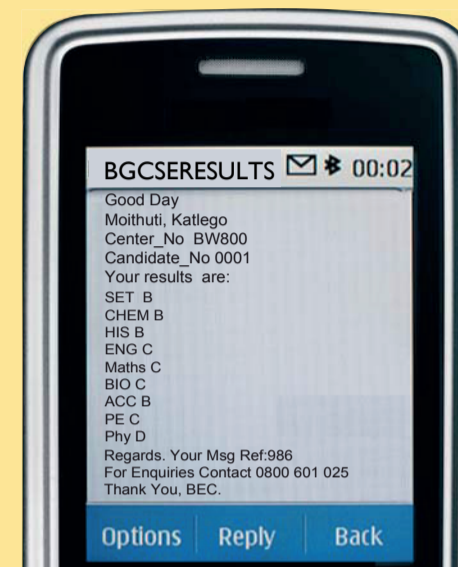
BGCSERESULTS 00:02

Good Day
Moithuti, Katlego
Center_No BW800
Candidate_No 0001
Your results are:
SET B
CHEM B
HIS B
ENG C
Maths C
BIO C
ACC B
PE C
Phy D
Regards. Your Msg Ref:986
For Enquiries Contact 0800 601 025
Thank You, BEC.

Options Reply Back